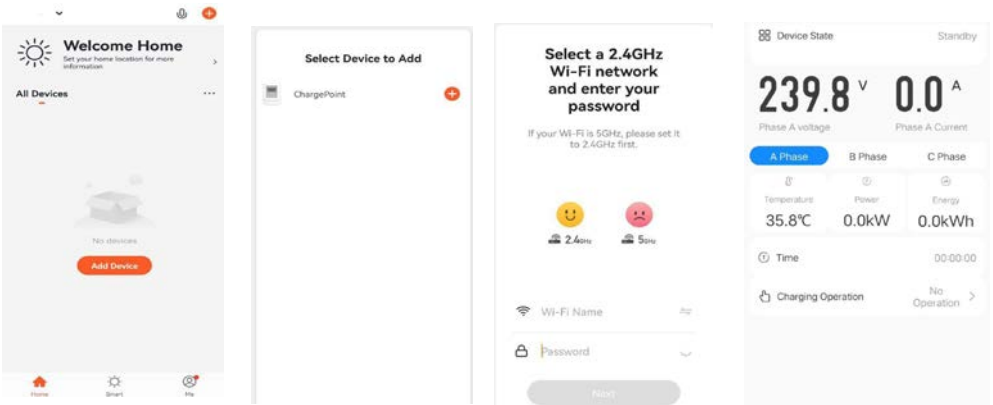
Welcome Home
Set your home location for more information

All Devices ···

No devices

Add Device

Home Smart Me

Select Device to Add

ChargePoint

Select a 2.4GHz Wi-Fi network and enter your password

If your Wi-Fi is 5GHz, please set it to 2.4GHz first.

2.4GHz 5GHz

Wi-Fi Name

Password

Next

Device State Standby

239.8 V 0.0 A

Phase A voltage Phase A Current

A Phase B Phase C Phase

Temperature 35.8℃ Power 0.0kW Energy 0.0kWh

Time 00:00:00

Charging Operation No Operation